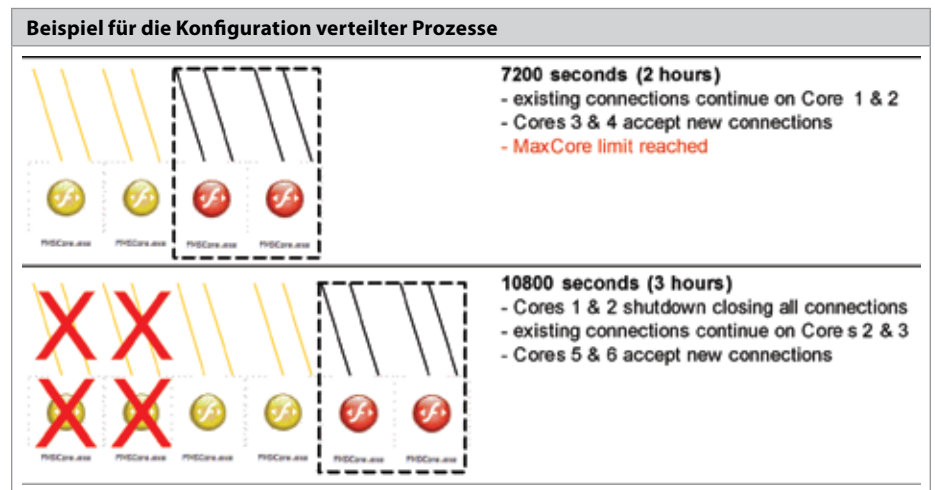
Beispiel für die Konfiguration verteilter Prozesse

FMSCore.exe FMSCore.exe FMSCore.exe FMSCore.exe

7200 seconds (2 hours)
- existing connections continue on Core 1 & 2
- Cores 3 & 4 accept new connections
- MaxCore limit reached

FMSCore.exe FMSCore.exe FMSCore.exe FMSCore.exe FMSCore.exe FMSCore.exe

10800 seconds (3 hours)
- Cores 1 & 2 shutdown closing all connections
- existing connections continue on Core s 2 & 3
- Cores 5 & 6 accept new connections